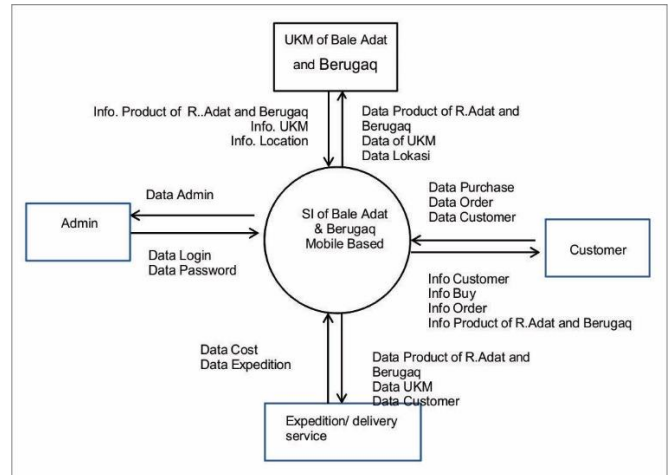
UKM of Bale Adat and Berugaq

Info. Product of R..Adat and Berugaq
Info. UKM
Info. Location

Data Product of R.Adat and Berugaq
Data of UKM
Data Lokasi

Data Admin

Admin

Data Login
Data Password

SI of Bale Adat & Berugaq Mobile Based

Data Purchase
Data Order
Data Customer

Customer

Info Customer
Info Buy
Info Order
Info Product of R.Adat and Berugaq

Data Cost
Data Expedition

Data Product of R.Adat and Berugaq
Data UKM
Data Customer

Expedition/ delivery service